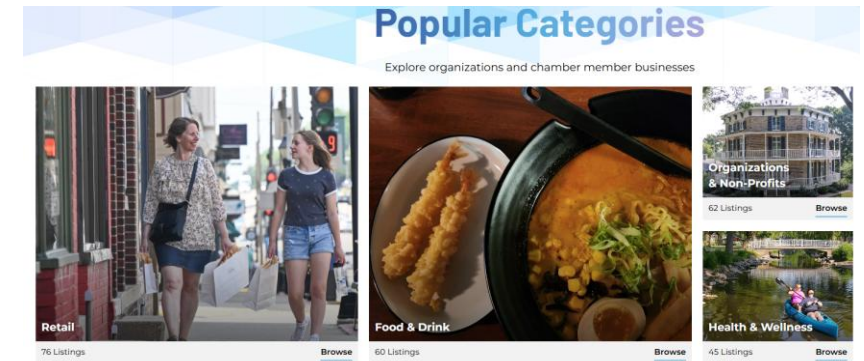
Popular Categories

Explore organizations and chamber member businesses

Retail

76 Listings

Browse

Food & Drink

60 Listings

Browse

Organizations & Non-Profits

62 Listings

Browse

Health & Wellness

45 Listings

Browse